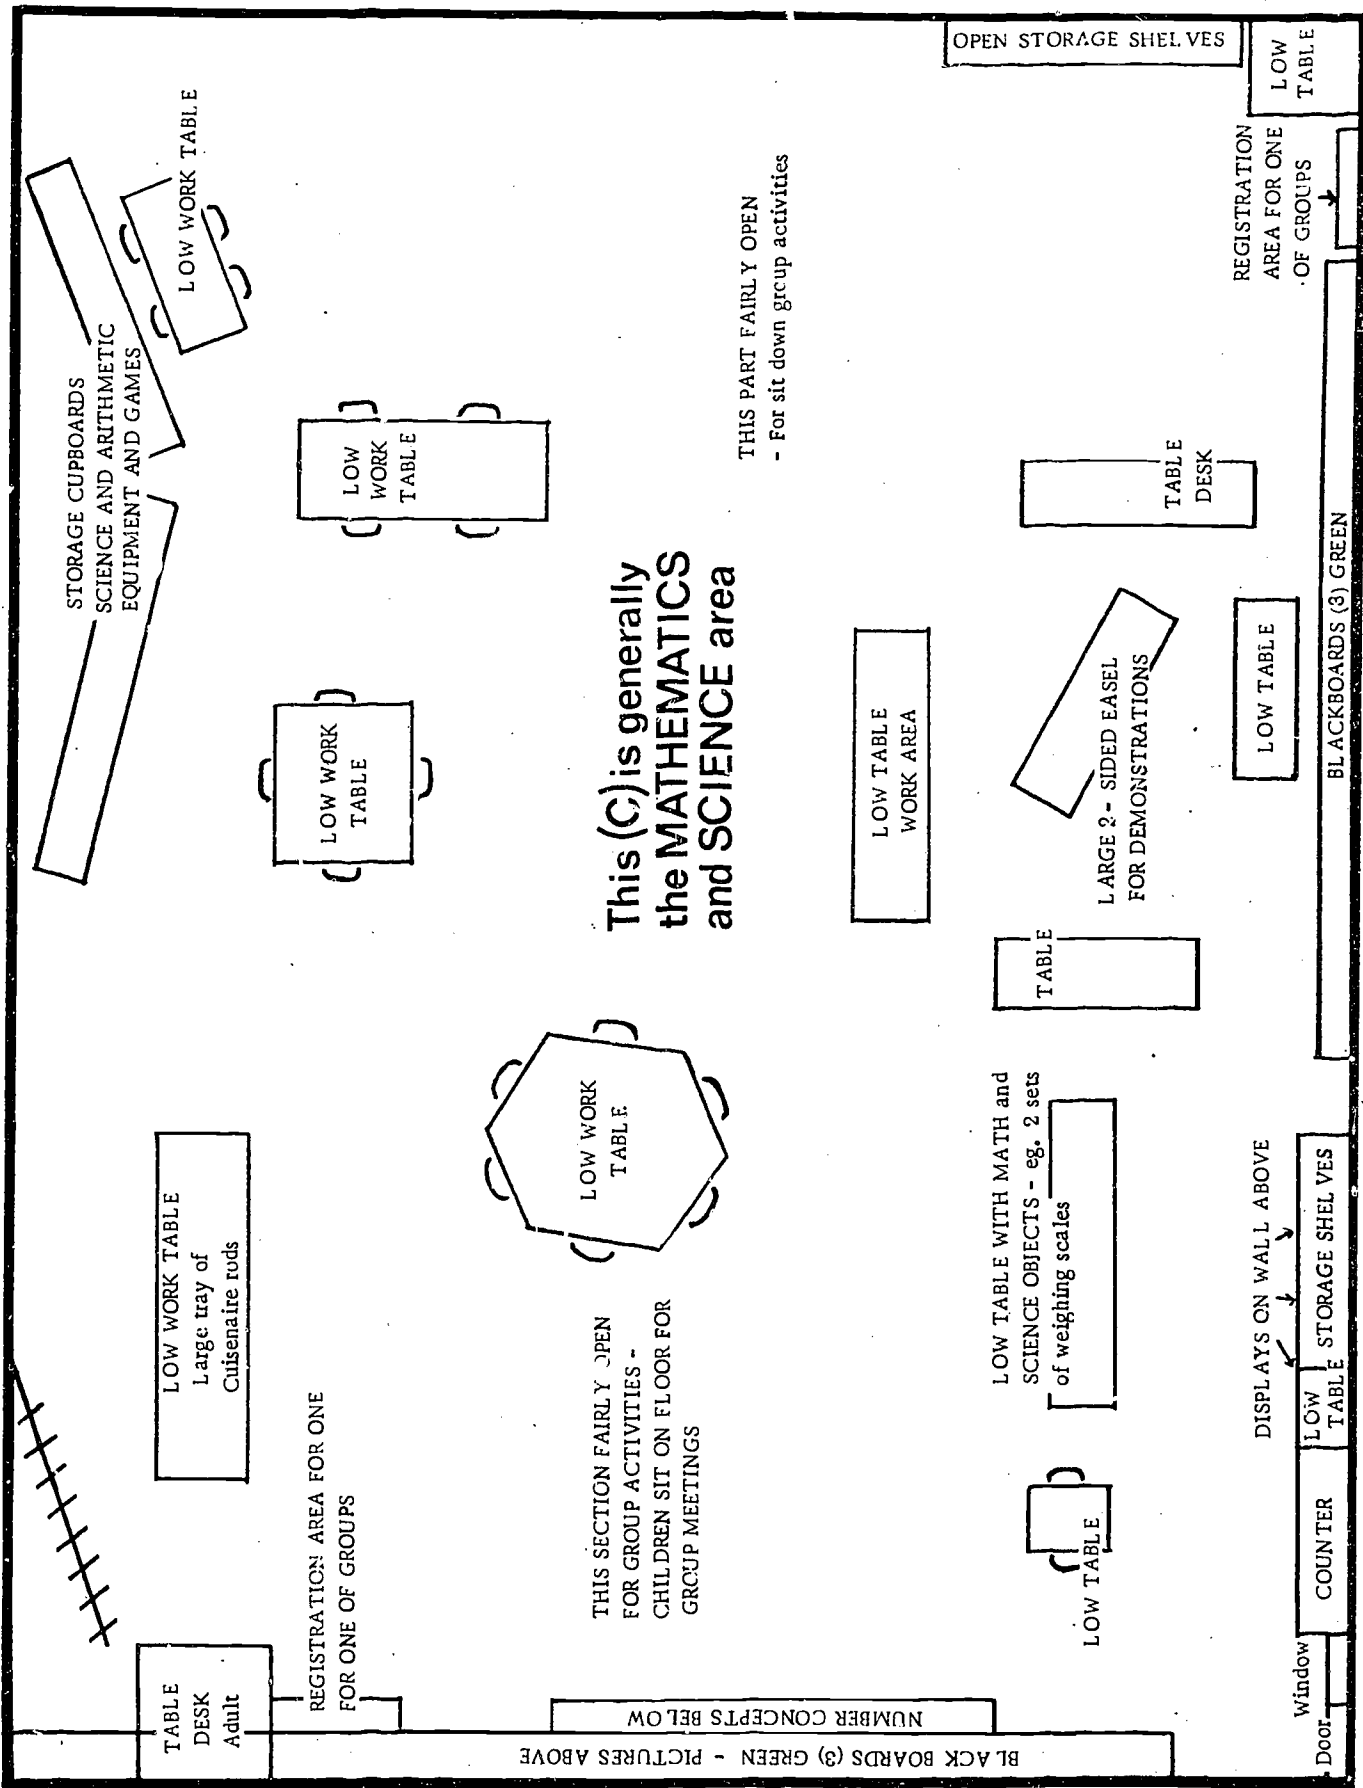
OPEN STORAGE SHELVES

LOW TABLE

REGISTRATION AREA FOR ONE OF GROUPS

LOW WORK TABLE

STORAGE CUPBOARDS SCIENCE AND ARITHMETIC EQUIPMENT AND GAMES

LOW WORK TABLE

THIS PART FAIRLY OPEN
- For sit down group activities

TABLE DESK

This (C) is generally the MATHEMATICS and SCIENCE area

LOW WORK TABLE

LOW TABLE WORK AREA

LARGE 2 - SIDED EASEL FOR DEMONSTRATIONS

LOW TABLE

BLACKBOARDS (3) GREEN

TABLE

LOW WORK TABLE

LOW WORK TABLE
Large tray of Cuisenaire rods

LOW TABLE WITH MATH and SCIENCE OBJECTS - eg. 2 sets of weighing scales

DISPLAYS ON WALL ABOVE

STORAGE SHELVES

LOW TABLE

COUNTER

THIS SECTION FAIRLY OPEN FOR GROUP ACTIVITIES - CHILDREN SIT ON FLOOR FOR GROUP MEETINGS

REGISTRATION AREA FOR ONE FOR ONE OF GROUPS

LOW TABLE

TABLE DESK Adult

NUMBER CONCEPTS BELOW

BLACK BOARDS (3) GREEN - PICTURES ABOVE

Window

Door